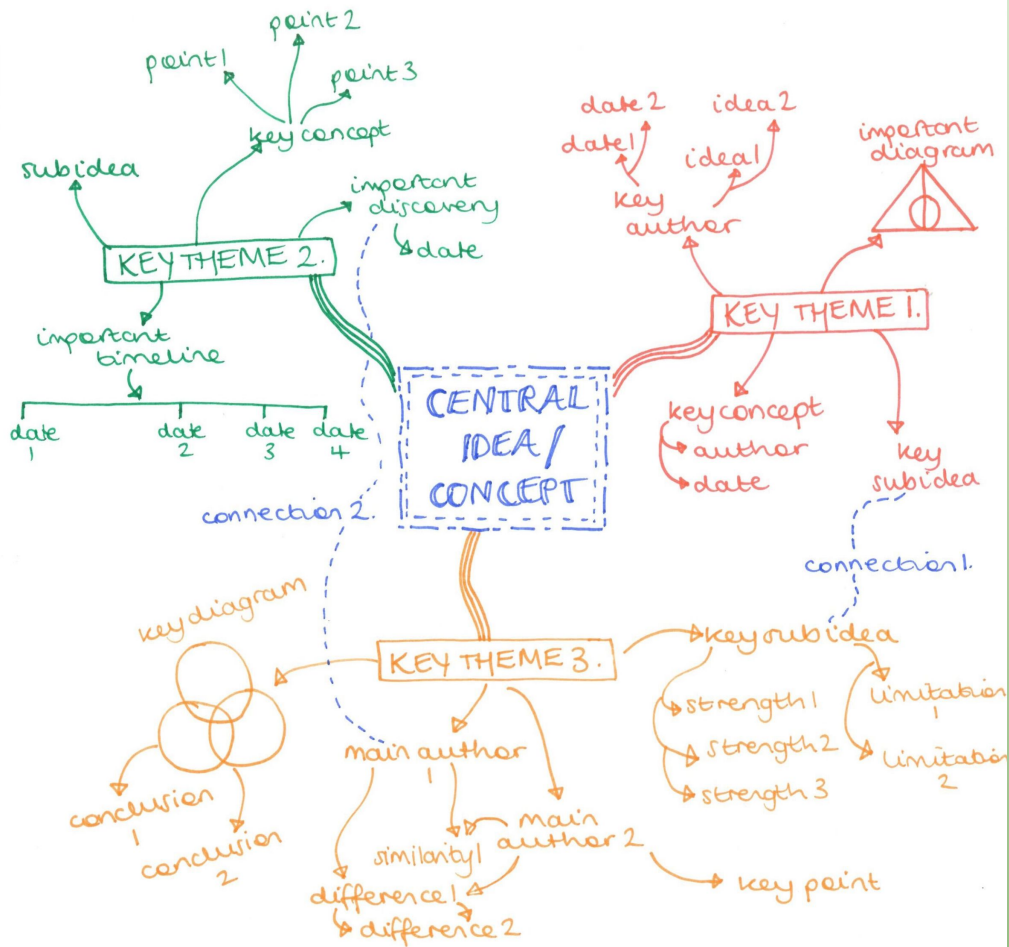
point 2
point 1
point 3
key concept
subidea
important discovery
date
KEY THEME 2.
important timeline
date 1
date 2
date 3
date 4

date 2
idea 2
date 1
idea 1
key author
important diagram
KEY THEME 1.
key concept
author
date
key subidea

CENTRAL IDEA / CONCEPT

connection 2.
connection 1.

key diagram
KEY THEME 3.
key subidea
strength 1
strength 2
strength 3
limitation 1
limitation 2
conclusion 1
conclusion 2
main author 1
similarity 1
main author 2
difference 1
difference 2
key point